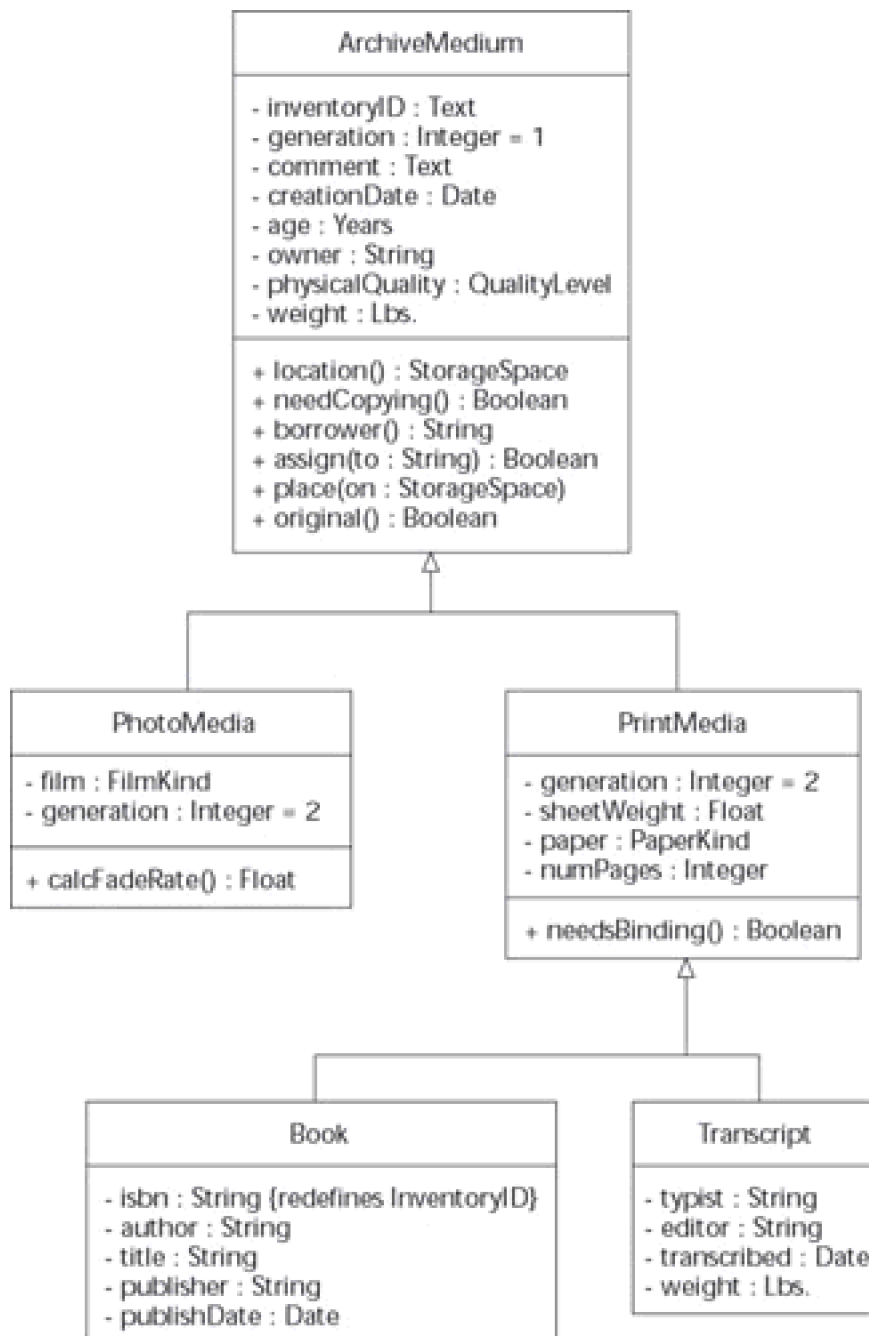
ArchiveMedium

- inventoryID : Text
- generation : Integer = 1
- comment : Text
- creationDate : Date
- age : Years
- owner : String
- physicalQuality : QualityLevel
- weight : Lbs.

+ location() : StorageSpace
+ needCopying() : Boolean
+ borrower() : String
+ assign(to : String) : Boolean
+ place(on : StorageSpace)
+ original() : Boolean

PhotoMedia

- film : FilmKind
- generation : Integer = 2

+ calcFadeRate() : Float

PrintMedia

- generation : Integer = 2
- sheetWeight : Float
- paper : PaperKind
- numPages : Integer

+ needsBinding() : Boolean

Book

- isbn : String {redefines InventoryID}
- author : String
- title : String
- publisher : String
- publishDate : Date

Transcript

- typist : String
- editor : String
- transcribed : Date
- weight : Lbs.